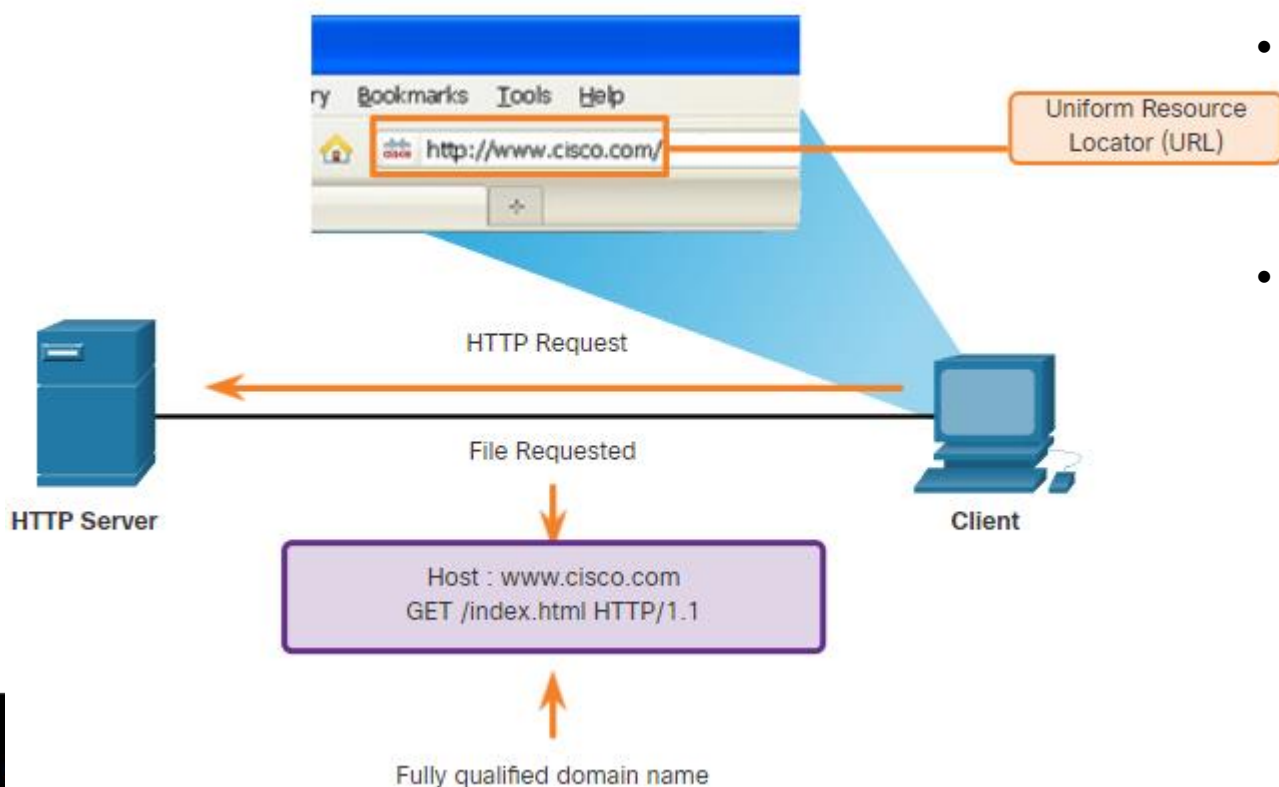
ry Bookmarks Tools Help

http://www.cisco.com/

Uniform Resource Locator (URL)

•

•

HTTP Request

File Requested

HTTP Server

Client

Host : www.cisco.com
GET /index.html HTTP/1.1

Fully qualified domain name